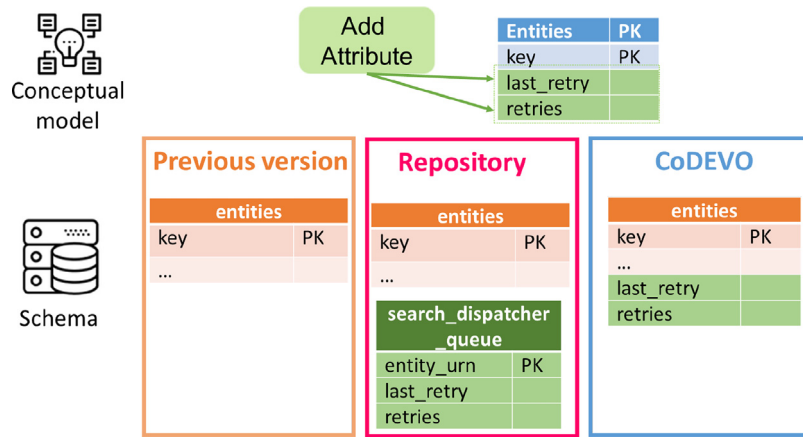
Conceptual model

Add Attribute

| Entities | PK |
|---|---|
| key | PK |
| last_retry | |
| retries | |

Schema

Previous version

| entities | |
|---|---|
| key | PK |
| ... | |

Repository

| entities | |
|---|---|
| key | PK |
| ... | |

| search_dispatcher_queue | |
|---|---|
| entity_urn | PK |
| last_retry | |
| retries | |

CoDEVO

| entities | |
|---|---|
| key | PK |
| ... | |
| last_retry | |
| retries | |